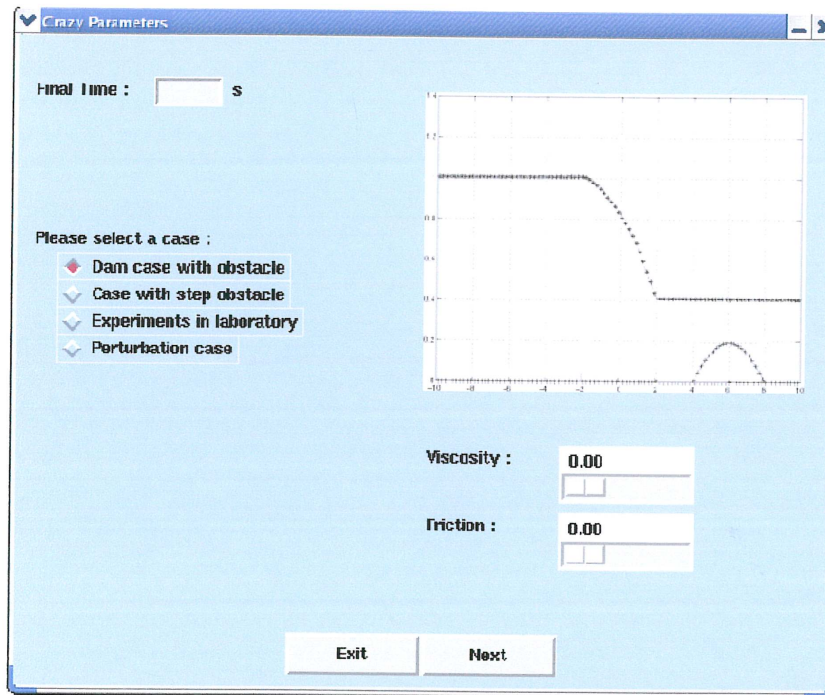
Crazy Parameters

Final Time : s

Please select a case :
Dam case with obstacle
Case with step obstacle
Experiments in laboratory
Perturbation case

1.4
1.2
1
0.8
0.6
0.4
0.2
0
-10 -8 -6 -4 -2 0 2 4 6 8 10

Viscosity : 0.00

Friction : 0.00

Exit
Next